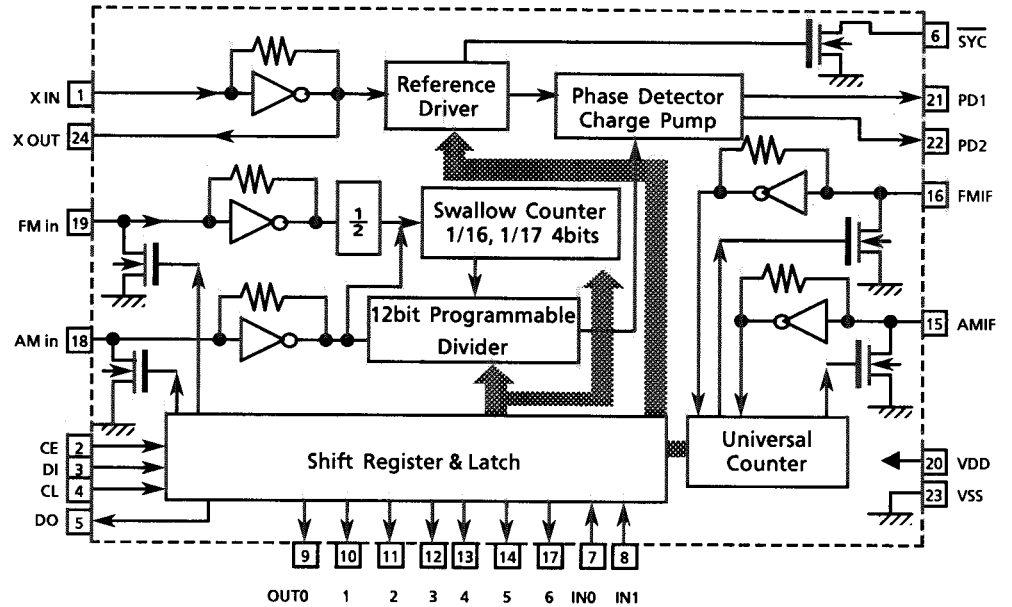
X IN 1
X OUT 24
FM in 19
AM in 18
CE 2
DI 3
CL 4
DO 5

Reference Driver
Phase Detector Charge Pump
$\frac{1}{2}$
Swallow Counter 1/16, 1/17 4bits
12bit Programmable Divider
Shift Register & Latch
Universal Counter

6 $\overline{SYC}$
21 PD1
22 PD2
16 FMIF
15 AMIF
20 VDD
23 VSS

9 10 11 12 13 14 17 7 8
OUT0 1 2 3 4 5 6 IN0 IN1